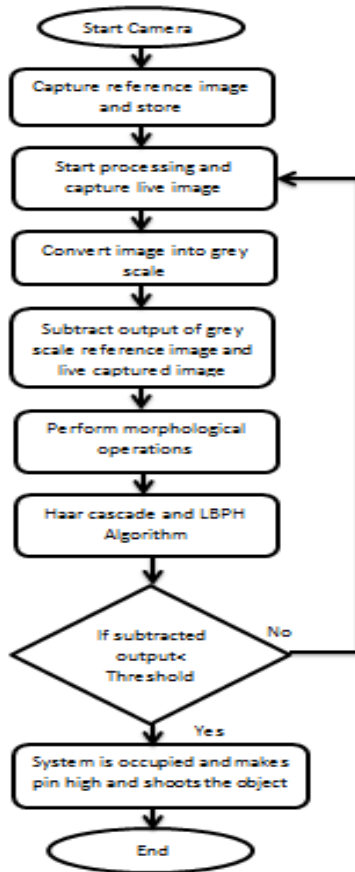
Start Camera

Capture reference image and store

Start processing and capture live image

Convert image into grey scale

Subtract output of grey scale reference image and live captured image

Perform morphological operations

Haar cascade and LBPH Algorithm

If subtracted output< Threshold

No

Yes

System is occupied and makes pin high and shoots the object

End